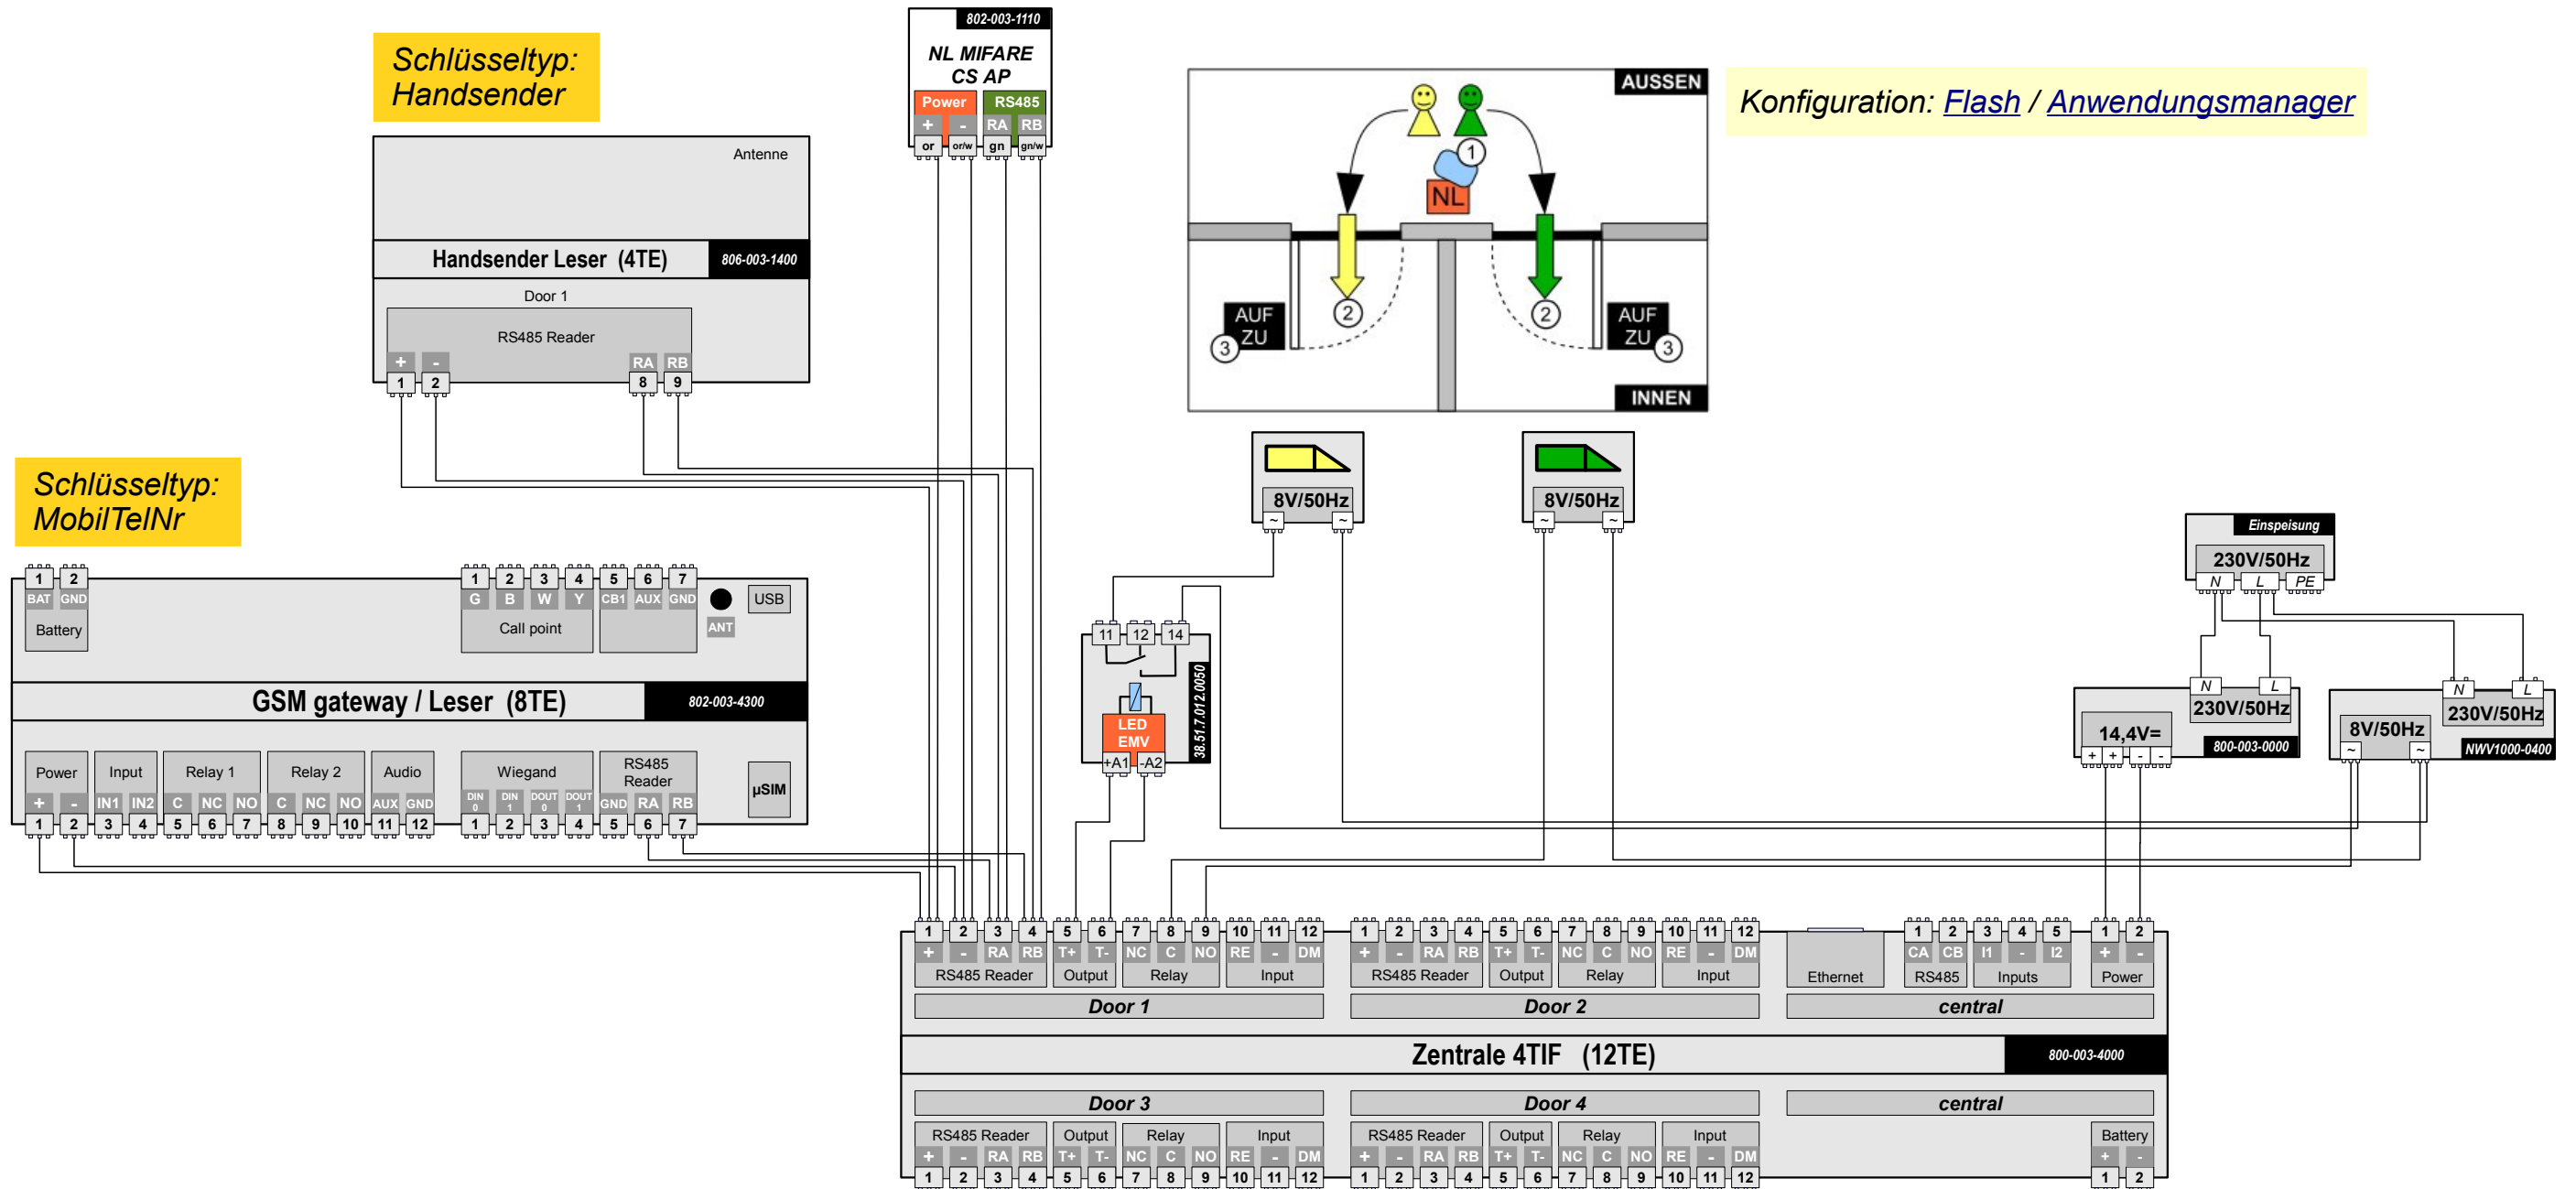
Schlüsseltyp: Handsender

802-003-1110
NL MIFARE CS AP
Power RS485
+ - RA RB
or or/w gn gn/w

AUSSEN
NL
1
2 2
AUF ZU 3
AUF ZU 3
INNEN

Konfiguration: Flash / Anwendungsmanager

Antenne
Handsender Leser (4TE) 806-003-1400
Door 1
RS485 Reader
+ - RA RB
1 2 8 9

Schlüsseltyp: MobilTelNr

8V/50Hz
~ ~
8V/50Hz
~ ~

Einspeisung
230V/50Hz
N L PE

1 2
BAT GND
Battery
1 2 3 4 5 6 7
G B W Y CB1 AUX GND
Call point
ANT
USB
GSM gateway / Leser (8TE) 802-003-4300
Power Input Relay 1 Relay 2 Audio Wiegand RS485 Reader
+ - IN1 IN2 C NC NO C NC NO AUX GND DIN 0 DIN 1 DOUT 0 DOUT 1 GND RA RB
1 2 3 4 5 6 7 8 9 10 11 12 1 2 3 4 5 6 7
µSIM

11 12 14
LED EMV
+A1 -A2
38.51.7.012.0050

N L
230V/50Hz
14,4V=
+ + - -
800-003-0000

N L
230V/50Hz
8V/50Hz
~ ~
NWV1000-0400

1 2 3 4 5 6 7 8 9 10 11 12 1 2 3 4 5 6 7 8 9 10 11 12 1 2 3 4 5 1 2
+ - RA RB T+ T- NC C NO RE - DM + - RA RB T+ T- NC C NO RE - DM CA CB I1 - I2 + -
RS485 Reader Output Relay Input RS485 Reader Output Relay Input Ethernet RS485 Inputs Power
Door 1 Door 2 central
Zentrale 4TIF (12TE) 800-003-4000
Door 3 Door 4 central
RS485 Reader Output Relay Input RS485 Reader Output Relay Input Battery
+ - RA RB T+ T- NC C NO RE - DM + - RA RB T+ T- NC C NO RE - DM + -
1 2 3 4 5 6 7 8 9 10 11 12 1 2 3 4 5 6 7 8 9 10 11 12 1 2